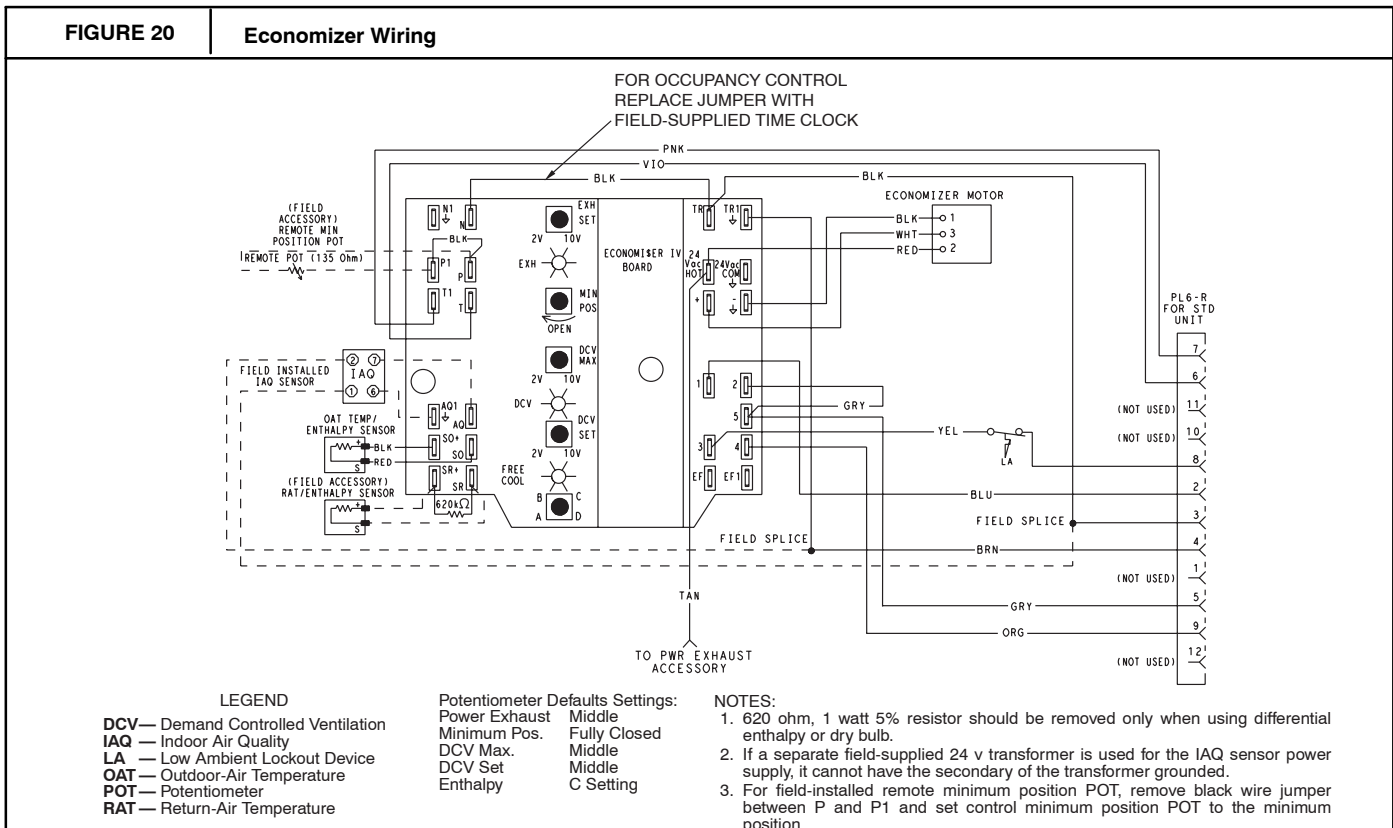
FIGURE 20 Economizer Wiring

FOR OCCUPANCY CONTROL REPLACE JUMPER WITH FIELD-SUPPLIED TIME CLOCK

PNK
VIO
BLK
BLK

(FIELD ACCESSORY) REMOTE MIN POSITION POT
REMOTE POT (135 Ohm)
BLK
N1 N
P1 P
T1 T

EXH SET
2V 10V
EXH
MIN POS
OPEN
DCV MAX
2V 10V
DCV
DCV SET
FREE COOL
B C
A D

ECONOMI$ER IV BOARD

TR TR1
24 Vac HOT
24Vac COM
+ -

ECONOMIZER MOTOR
BLK 1
WHT 3
RED 2

PL6-R FOR STD UNIT

FIELD INSTALLED IAQ SENSOR
IAQ
2 7
1 6

AQ1 AQ
OAT TEMP/ ENTHALPY SENSOR
SO+ SO
BLK
RED
SR+ SR
(FIELD ACCESSORY) RAT/ENTHALPY SENSOR
620kΩ

1 2
5
3 4
EF EF1

GRY
YEL
LA
BLU
FIELD SPLICE
FIELD SPLICE
BRN
TAN
GRY
ORG
TO PWR EXHAUST ACCESSORY

7
6
(NOT USED) 11
(NOT USED) 10
8
2
3
4
(NOT USED) 1
5
9
(NOT USED) 12

LEGEND
DCV— Demand Controlled Ventilation
IAQ — Indoor Air Quality
LA — Low Ambient Lockout Device
OAT— Outdoor-Air Temperature
POT— Potentiometer
RAT— Return-Air Temperature

Potentiometer Defaults Settings:
Power Exhaust Middle
Minimum Pos. Fully Closed
DCV Max. Middle
DCV Set Middle
Enthalpy C Setting

NOTES:
1. 620 ohm, 1 watt 5% resistor should be removed only when using differential enthalpy or dry bulb.
2. If a separate field-supplied 24 v transformer is used for the IAQ sensor power supply, it cannot have the secondary of the transformer grounded.
3. For field-installed remote minimum position POT, remove black wire jumper between P and P1 and set control minimum position POT to the minimum position.